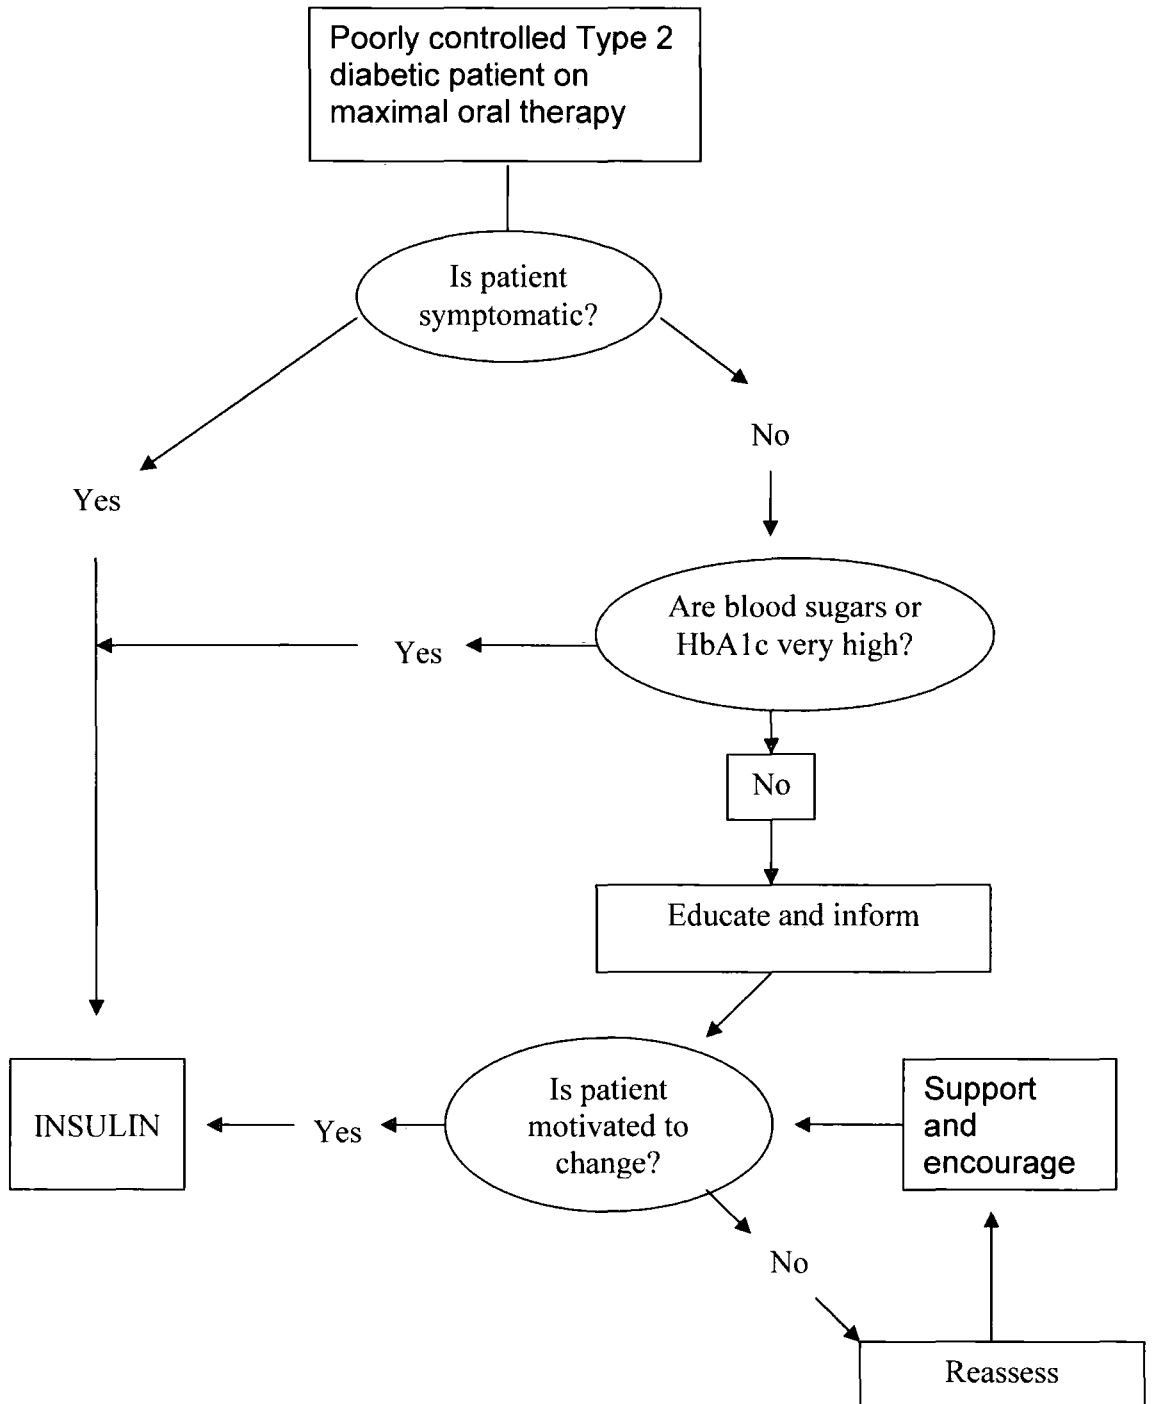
Poorly controlled Type 2 diabetic patient on maximal oral therapy

Is patient symptomatic?

Yes

No

Are blood sugars or HbA1c very high?

Yes

No

Educate and inform

INSULIN

Yes

Is patient motivated to change?

Support and encourage

No

Reassess